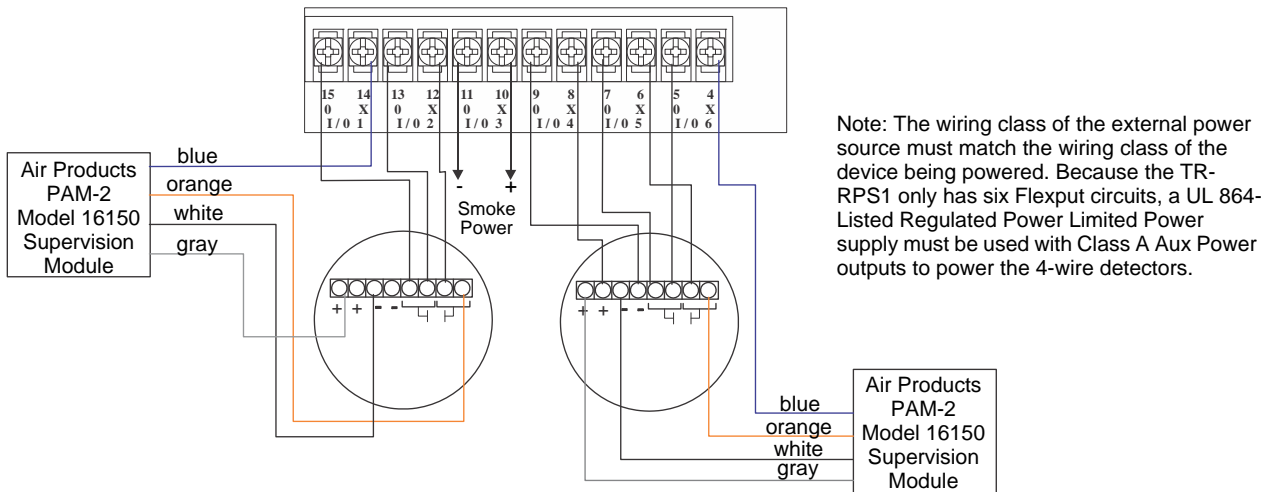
15 0 I/0 | 14 X 1 | 13 0 I/0 | 12 X 2 | 11 0 I/0 | 10 X 3 | 9 0 I/0 | 8 X 4 | 7 0 I/0 | 6 X 5 | 5 0 I/0 | 4 X 6

Note: The wiring class of the external power source must match the wiring class of the device being powered. Because the TR-RPS1 only has six Flexput circuits, a UL 864-Listed Regulated Power Limited Power supply must be used with Class A Aux Power outputs to power the 4-wire detectors.

Air Products PAM-2 Model 16150 Supervision Module

blue
orange
white
gray

- +
Smoke Power

+ + - -

+ + - -

blue
orange
white
gray

Air Products PAM-2 Model 16150 Supervision Module